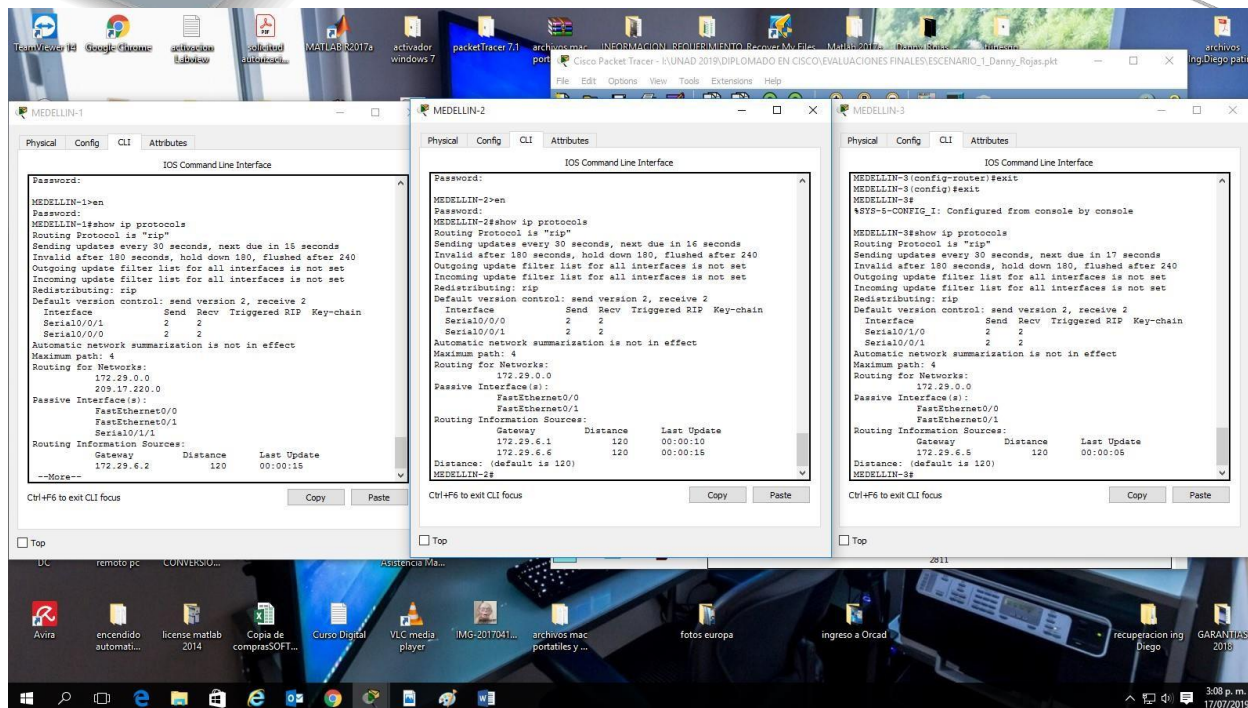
TeamViewer 14 Google Chrome activacion LabView solicitud autorizaci... MATLAB R2017a activador windows 7 packetTracer 7.1 archivos mac port INFORMACION REQUERIMIENTO Recover My Files Matlab 2017a Danny Rojas archivos Ing.Diego pati

Cisco Packet Tracer - I:\UNAD 2019\DIPLOMADO EN CISCO\EVALUACIONES FINALES\ESCENARIO_1_Danny_Rojas.pkt
File Edit Options View Tools Extensions Help

MEDELLIN-1
Physical Config CLI Attributes
IOS Command Line Interface

Password:

MEDELLIN-1>en
Password:
MEDELLIN-1#show ip protocols
Routing Protocol is "rip"
Sending updates every 30 seconds, next due in 15 seconds
Invalid after 180 seconds, hold down 180, flushed after 240
Outgoing update filter list for all interfaces is not set
Incoming update filter list for all interfaces is not set
Redistributing: rip
Default version control: send version 2, receive 2
Interface Send Recv Triggered RIP Key-chain
Serial0/0/1 2 2
Serial0/0/0 2 2
Automatic network summarization is not in effect
Maximum path: 4
Routing for Networks:
172.29.0.0
209.17.220.0
Passive Interface(s):
FastEthernet0/0
FastEthernet0/1
Serial0/1/1
Routing Information Sources:
Gateway Distance Last Update
172.29.6.2 120 00:00:15
--More--

Ctrl+F6 to exit CLI focus Copy Paste
Top

MEDELLIN-2
Physical Config CLI Attributes
IOS Command Line Interface

Password:

MEDELLIN-2>en
Password:
MEDELLIN-2#show ip protocols
Routing Protocol is "rip"
Sending updates every 30 seconds, next due in 16 seconds
Invalid after 180 seconds, hold down 180, flushed after 240
Outgoing update filter list for all interfaces is not set
Incoming update filter list for all interfaces is not set
Redistributing: rip
Default version control: send version 2, receive 2
Interface Send Recv Triggered RIP Key-chain
Serial0/0/0 2 2
Serial0/0/1 2 2
Automatic network summarization is not in effect
Maximum path: 4
Routing for Networks:
172.29.0.0
Passive Interface(s):
FastEthernet0/0
FastEthernet0/1
Routing Information Sources:
Gateway Distance Last Update
172.29.6.1 120 00:00:10
172.29.6.6 120 00:00:15
Distance: (default is 120)
MEDELLIN-2#

Ctrl+F6 to exit CLI focus Copy Paste
Top

MEDELLIN-3
Physical Config CLI Attributes
IOS Command Line Interface

MEDELLIN-3(config-router)#exit
MEDELLIN-3(config)#exit
MEDELLIN-3#
%SYS-5-CONFIG_I: Configured from console by console

MEDELLIN-3#show ip protocols
Routing Protocol is "rip"
Sending updates every 30 seconds, next due in 17 seconds
Invalid after 180 seconds, hold down 180, flushed after 240
Outgoing update filter list for all interfaces is not set
Incoming update filter list for all interfaces is not set
Redistributing: rip
Default version control: send version 2, receive 2
Interface Send Recv Triggered RIP Key-chain
Serial0/1/0 2 2
Serial0/0/1 2 2
Automatic network summarization is not in effect
Maximum path: 4
Routing for Networks:
172.29.0.0
Passive Interface(s):
FastEthernet0/0
FastEthernet0/1
Routing Information Sources:
Gateway Distance Last Update
172.29.6.5 120 00:00:05
Distance: (default is 120)
MEDELLIN-3#

Ctrl+F6 to exit CLI focus Copy Paste
Top

DC remoto pc CONVERSIO... Asistencia Ma... 2811

Avira encendido automati... license matlab 2014 Copia de comprasSOFT... Curso Digital VLC media player IMG-2017041... archivos mac portatiles y ... fotos europa ingreso a Orcad recuperacion ing Diego GARANTIAS 2018

3:08 p. m. 17/07/2019